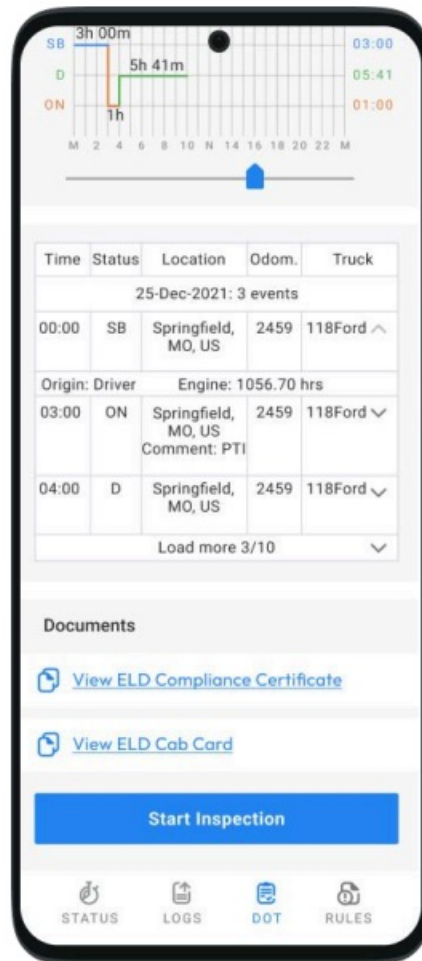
SB
D
ON
3h 00m
5h 41m
1h
03:00
05:41
01:00
M 2 4 6 8 10 N 14 16 18 20 22 M

| Time | Status | Location | Odom. | Truck |
|---|---|---|---|---|
| 25-Dec-2021: 3 events | | | | |
| 00:00 | SB | Springfield, MO, US | 2459 | 118Ford |
| Origin: Driver | | Engine: 1056.70 hrs | | |
| 03:00 | ON | Springfield, MO, US Comment: PTI | 2459 | 118Ford |
| 04:00 | D | Springfield, MO, US | 2459 | 118Ford |
| Load more 3/10 | | | | |

Documents

View ELD Compliance Certificate

View ELD Cab Card

Start Inspection

STATUS LOGS DOT RULES